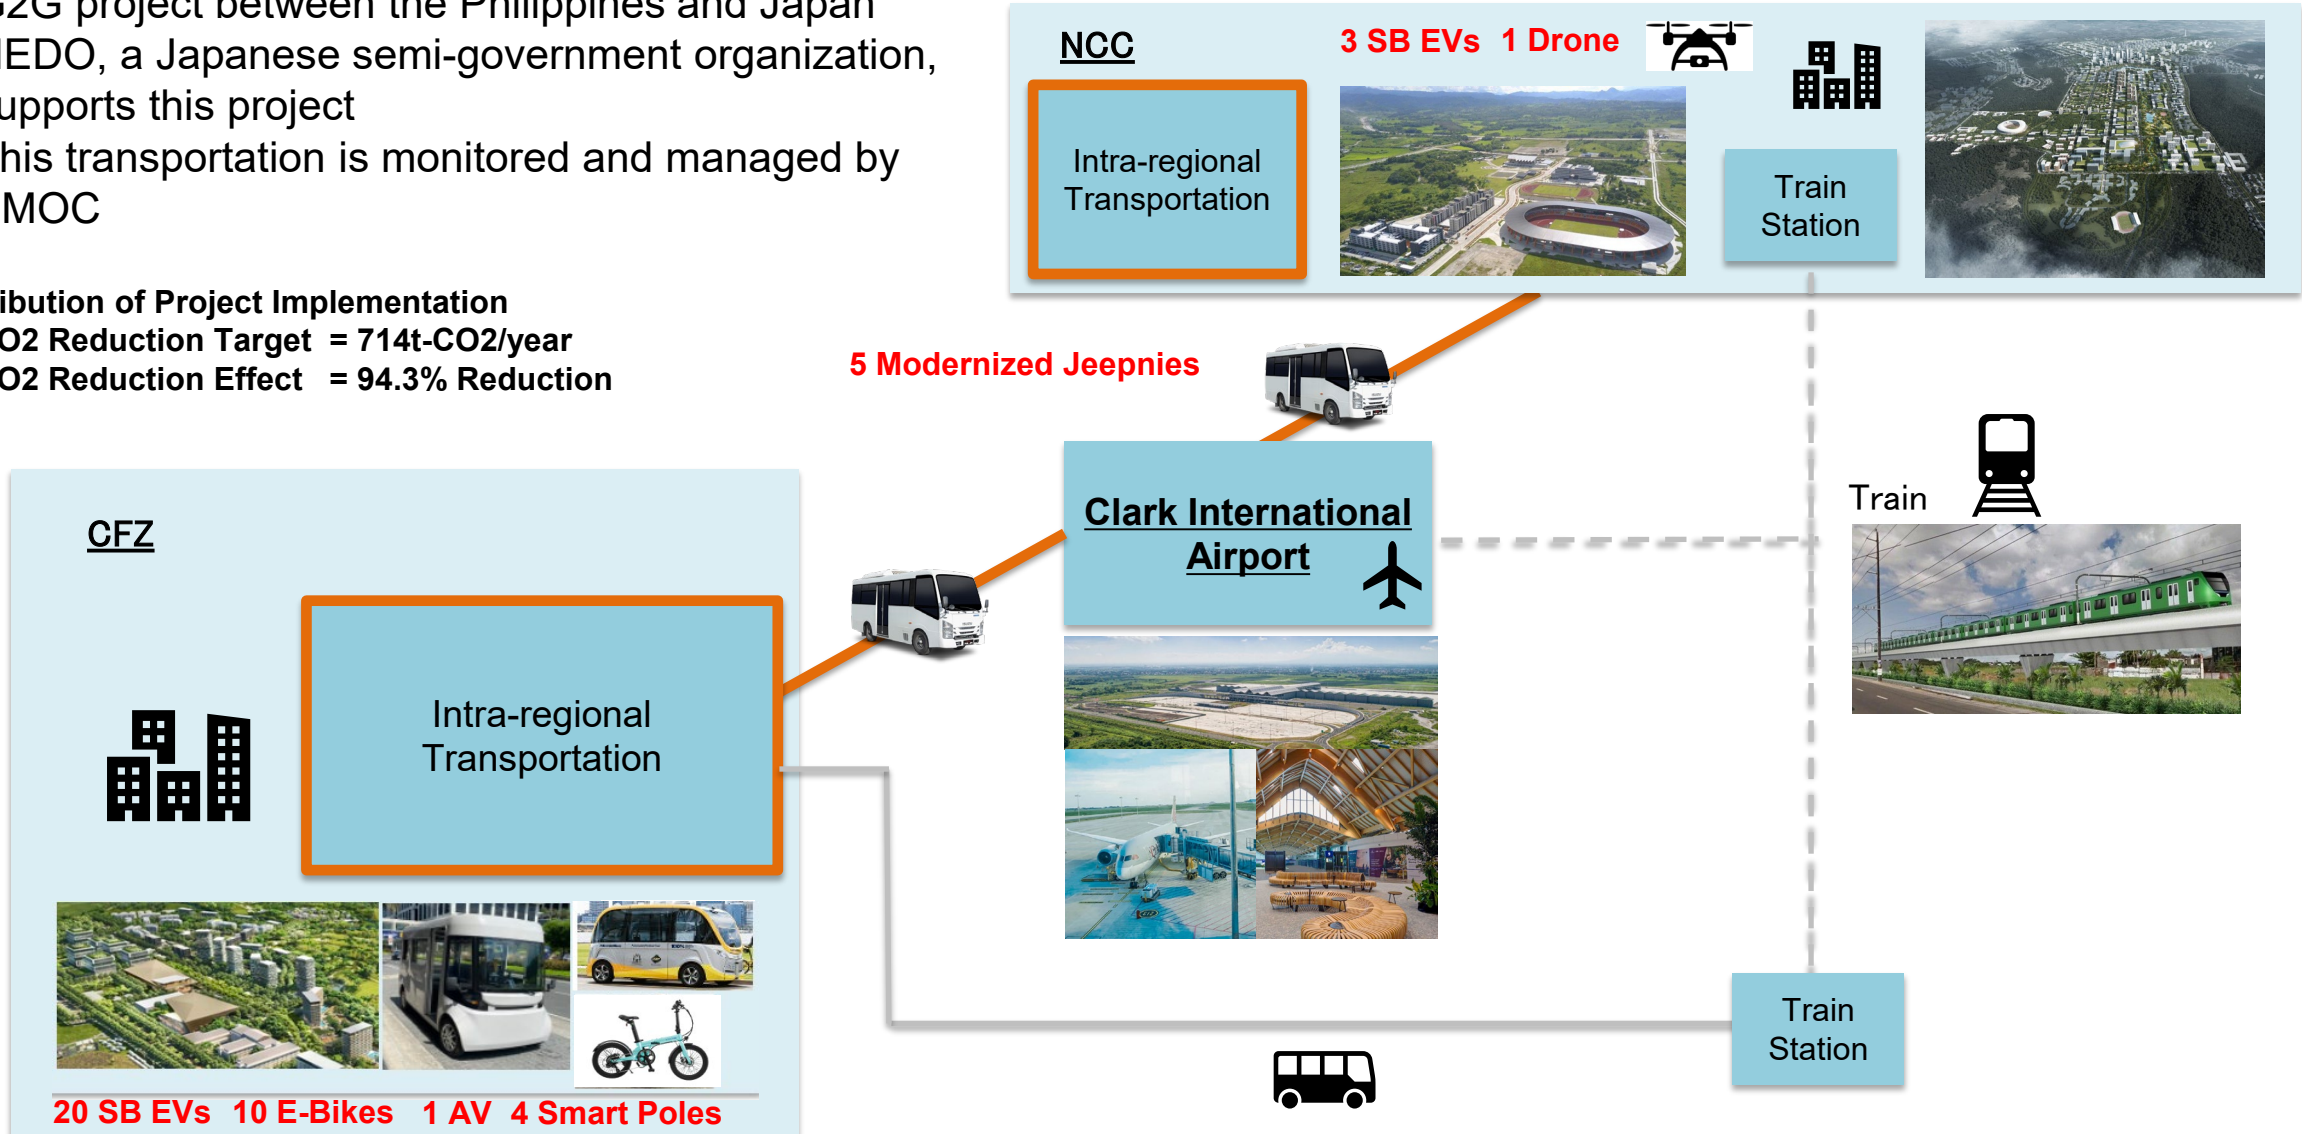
G2G project between the Philippines and Japan
IEDO, a Japanese semi-government organization, upports this project
his transportation is monitored and managed by MOC

ibution of Project Implementation
O2 Reduction Target = 714t-CO2/year
O2 Reduction Effect = 94.3% Reduction

NCC

Intra-regional Transportation

3 SB EVs 1 Drone

Train Station

5 Modernized Jeepnies

Clark International Airport

Train

CFZ

Intra-regional Transportation

Train Station

20 SB EVs 10 E-Bikes 1 AV 4 Smart Poles